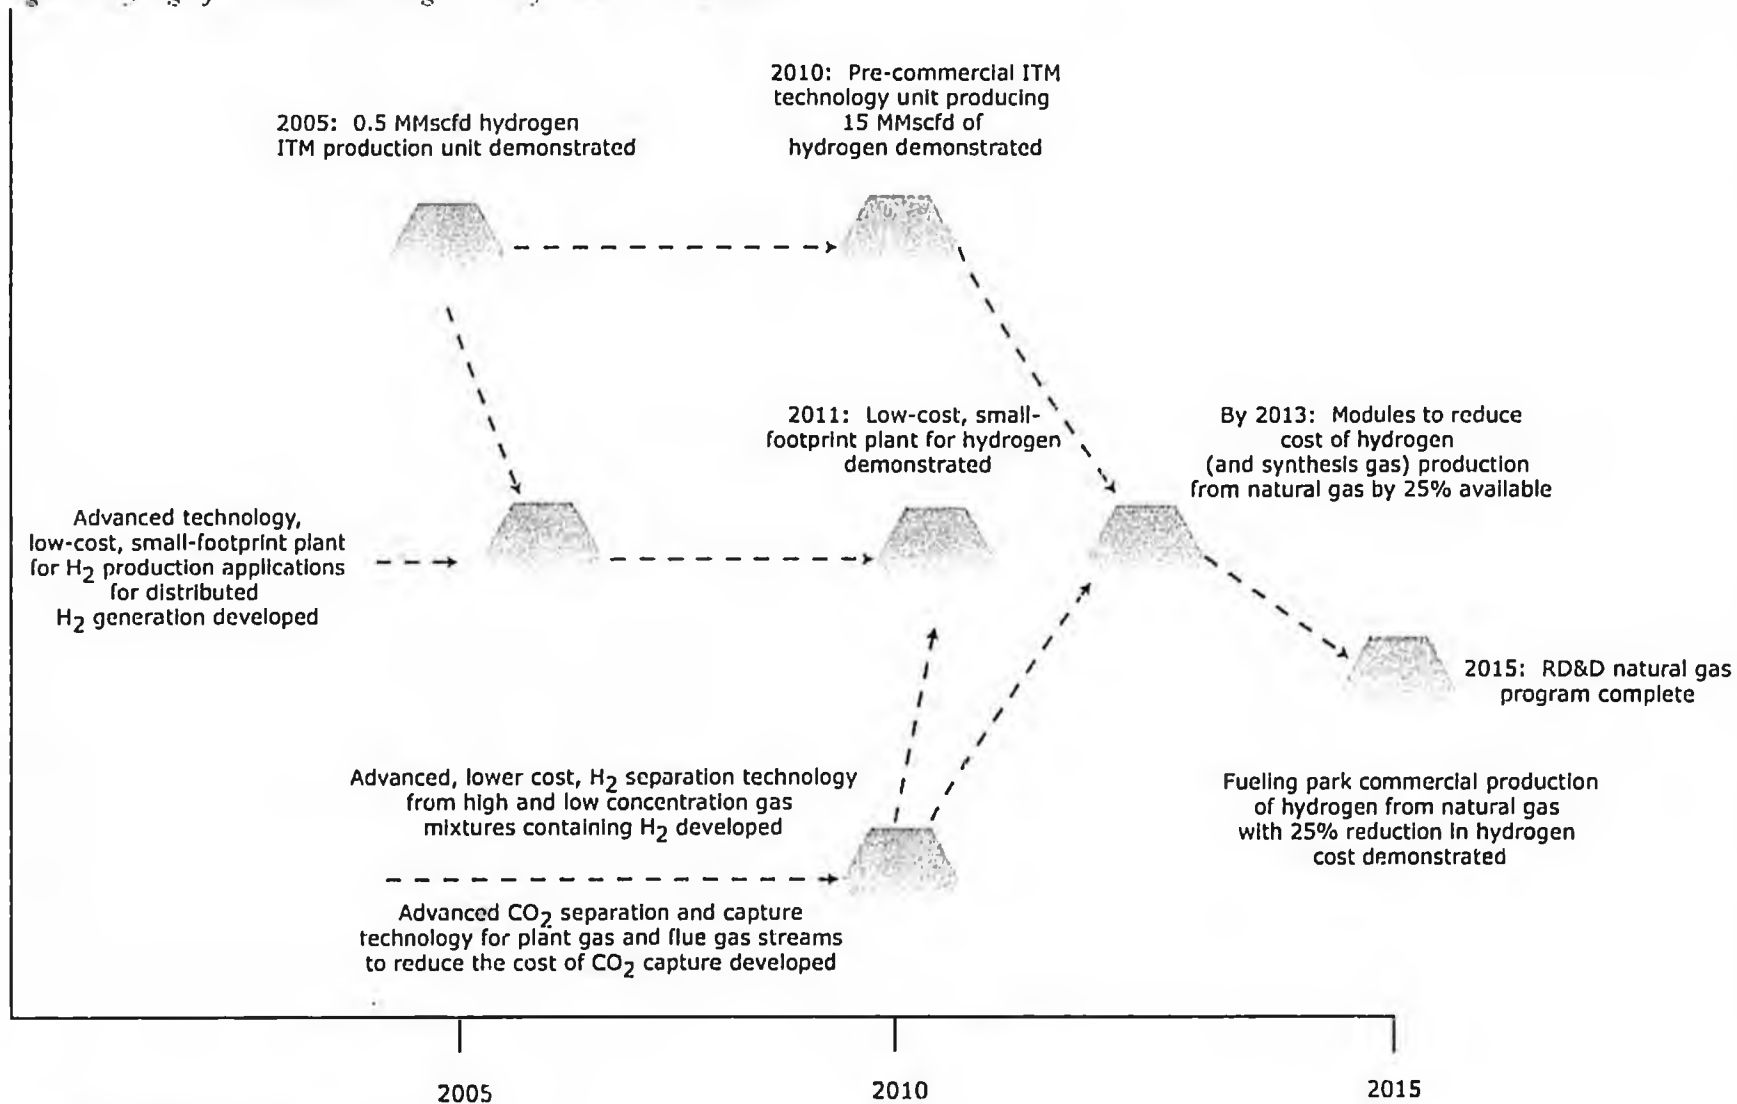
2005: 0.5 MMscfd hydrogen ITM production unit demonstrated

2010: Pre-commercial ITM technology unit producing 15 MMscfd of hydrogen demonstrated

2011: Low-cost, small-footprint plant for hydrogen demonstrated

By 2013: Modules to reduce cost of hydrogen (and synthesis gas) production from natural gas by 25% available

Advanced technology, low-cost, small-footprint plant for $H_2$ production applications for distributed $H_2$ generation developed

2015: RD&D natural gas program complete

Advanced, lower cost, $H_2$ separation technology from high and low concentration gas mixtures containing $H_2$ developed

Fueling park commercial production of hydrogen from natural gas with 25% reduction in hydrogen cost demonstrated

Advanced $CO_2$ separation and capture technology for plant gas and flue gas streams to reduce the cost of $CO_2$ capture developed

2005

2010

2015